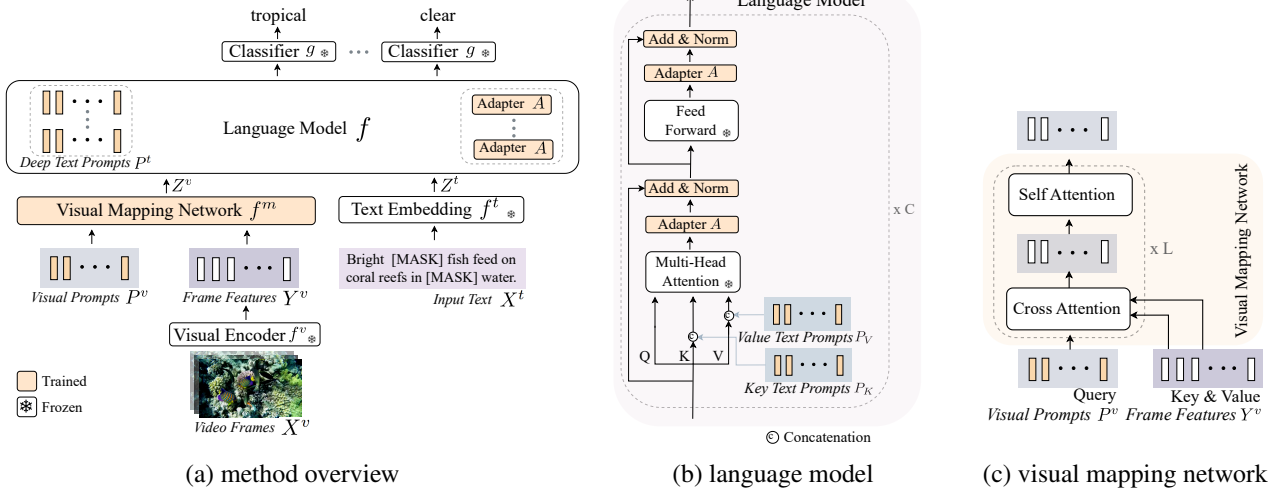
tropical

clear

Classifier $g$ ❄ ··· Classifier $g$ ❄

Language Model $f$

Adapter $A$

Adapter $A$

Deep Text Prompts $P^t$

$Z^v$

$Z^t$

Visual Mapping Network $f^m$

Text Embedding $f^t$ ❄

Bright [MASK] fish feed on coral reefs in [MASK] water.

Input Text $X^t$

Visual Prompts $P^v$

Frame Features $Y^v$

Visual Encoder $f^v$ ❄

Trained

Frozen

Video Frames $X^v$

(a) method overview

Language Model

Add & Norm

Adapter $A$

Feed Forward ❄

Add & Norm

Adapter $A$

Multi-Head Attention ❄

x C

Value Text Prompts $P_V$

Key Text Prompts $P_K$

Q K V

© Concatenation

(b) language model

Self Attention

x L

Cross Attention

Visual Mapping Network

Query

Visual Prompts $P^v$

Key & Value

Frame Features $Y^v$

(c) visual mapping network